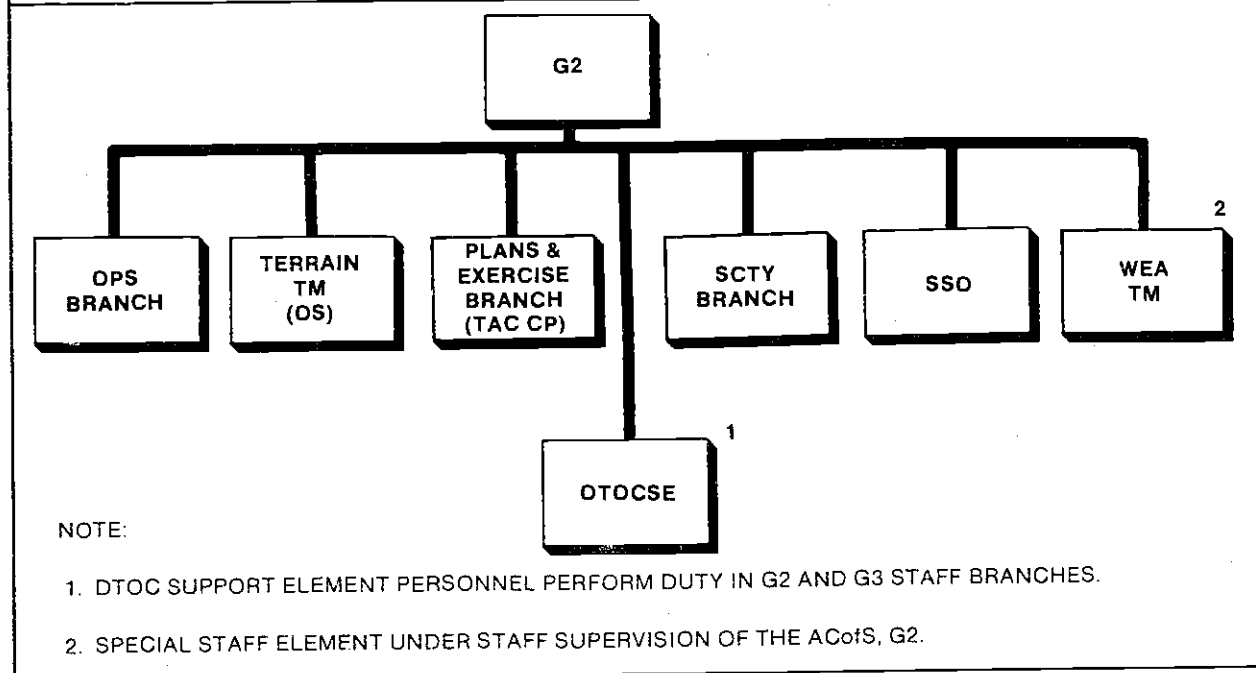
G2

OPS BRANCH

TERRAIN TM (OS)

PLANS & EXERCISE BRANCH (TAC CP)

SCTY BRANCH

SSO

WEA TM 2

OTOCSE 1

NOTE:

1. DTOC SUPPORT ELEMENT PERSONNEL PERFORM DUTY IN G2 AND G3 STAFF BRANCHES.

2. SPECIAL STAFF ELEMENT UNDER STAFF SUPERVISION OF THE ACofS, G2.